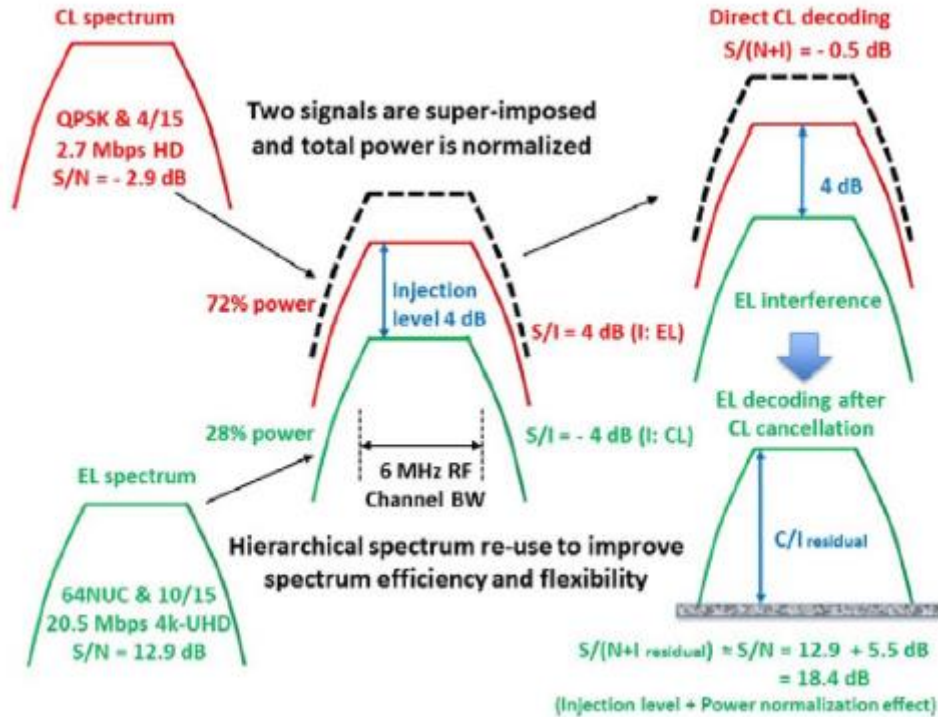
CL spectrum

QPSK & 4/15
2.7 Mbps HD
S/N = - 2.9 dB

Two signals are super-imposed and total power is normalized

Direct CL decoding
S/(N+I) = - 0.5 dB

4 dB

72% power

Injection level 4 dB

S/I = 4 dB (I: EL)

EL interference

EL decoding after CL cancellation

28% power

S/I = - 4 dB (I: CL)

EL spectrum

6 MHz RF
Channel BW

$C/I_{residual}$

Hierarchical spectrum re-use to improve spectrum efficiency and flexibility

64NUC & 10/15
20.5 Mbps 4k-UHD
S/N = 12.9 dB

$S/(N+I_{residual}) \approx S/N = 12.9 + 5.5$ dB
= 18.4 dB
(Injection level + Power normalization effect)